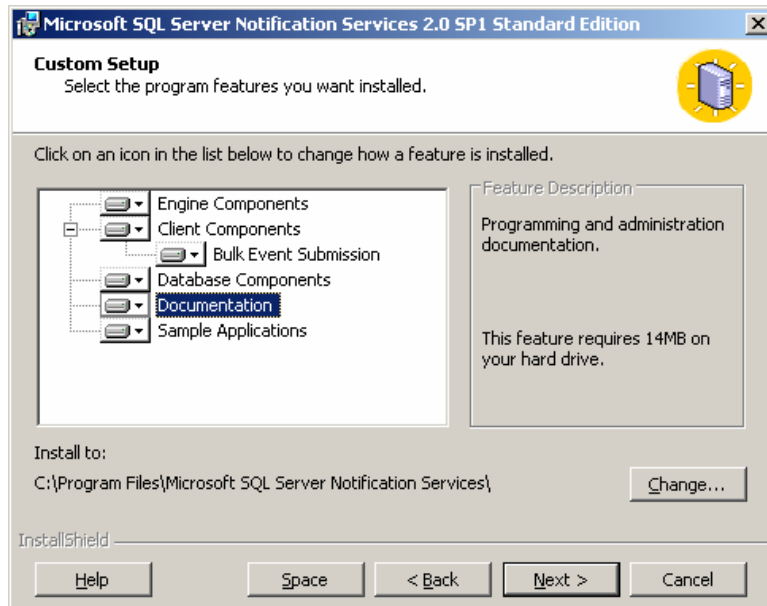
Microsoft SQL Server Notification Services 2.0 SP1 Standard Edition

Custom Setup
Select the program features you want installed.

Click on an icon in the list below to change how a feature is installed.

Engine Components
Client Components
Bulk Event Submission
Database Components
Documentation
Sample Applications

Feature Description

Programming and administration documentation.

This feature requires 14MB on your hard drive.

Install to:
C:\Program Files\Microsoft SQL Server Notification Services\

Change...

InstallShield

Help
Space
< Back
Next >
Cancel